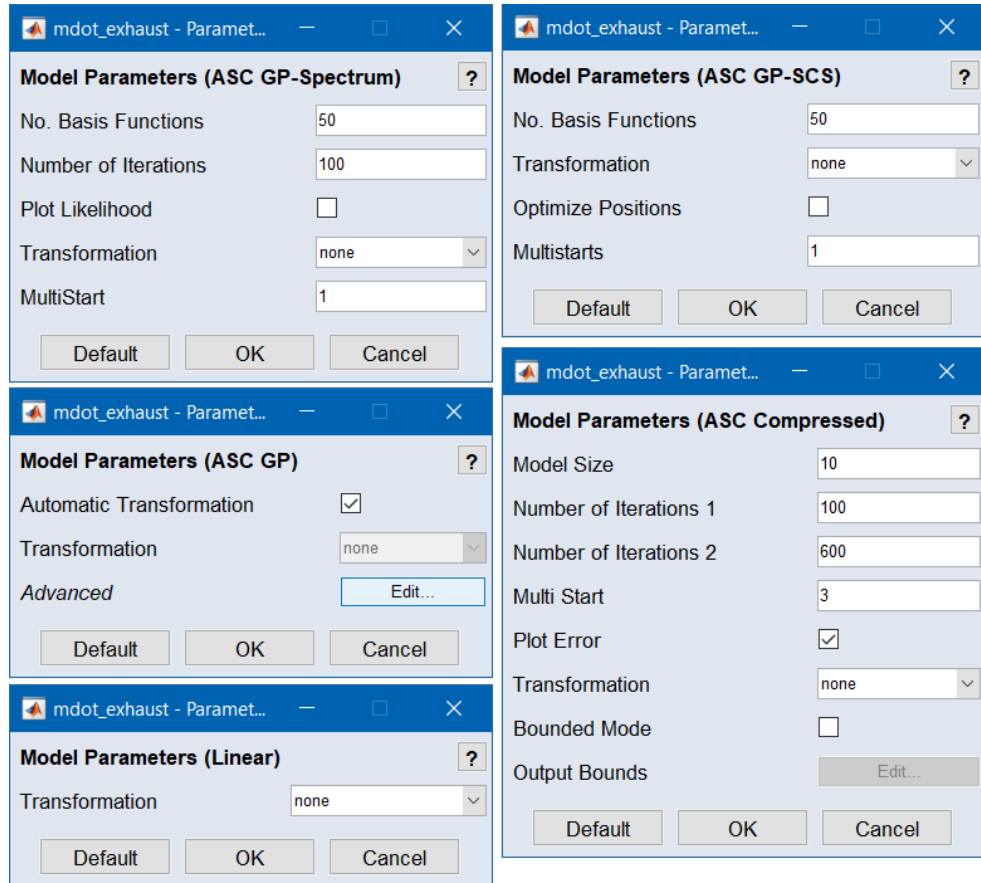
mdot_exhaust - Paramet...

Model Parameters (ASC GP-Spectrum) ?

No. Basis Functions 50

Number of Iterations 100

Plot Likelihood

Transformation none

MultiStart 1

Default OK Cancel

mdot_exhaust - Paramet...

Model Parameters (ASC GP) ?

Automatic Transformation

Transformation none

Advanced Edit...

Default OK Cancel

mdot_exhaust - Paramet...

Model Parameters (Linear) ?

Transformation none

Default OK Cancel

mdot_exhaust - Paramet...

Model Parameters (ASC GP-SCS) ?

No. Basis Functions 50

Transformation none

Optimize Positions

Multistarts 1

Default OK Cancel

mdot_exhaust - Paramet...

Model Parameters (ASC Compressed) ?

Model Size 10

Number of Iterations 1 100

Number of Iterations 2 600

Multi Start 3

Plot Error

Transformation none

Bounded Mode

Output Bounds Edit...

Default OK Cancel